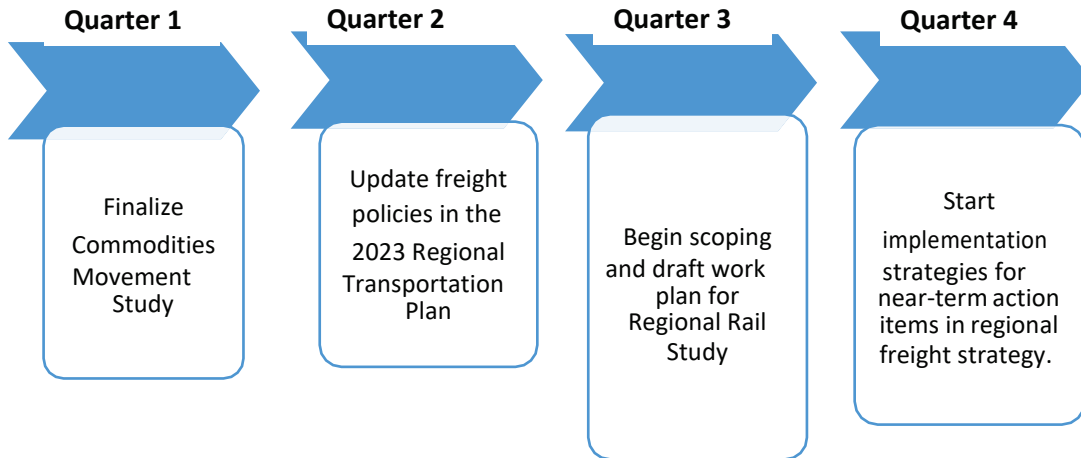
Quarter 1

Finalize Commodities Movement Study

Quarter 2

Update freight policies in the 2023 Regional Transportation Plan

Quarter 3

Begin scoping and draft work plan for Regional Rail Study

Quarter 4

Start implementation strategies for near-term action items in regional freight strategy.